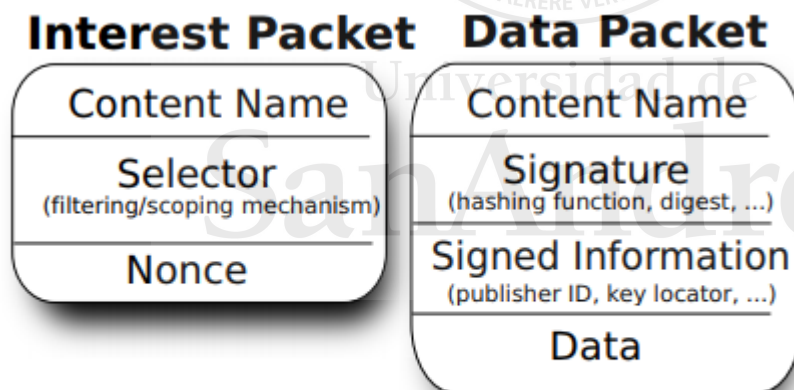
Interest Packet

Content Name

Selector
(filtering/scoping mechanism)

Nonce

Data Packet

Content Name

Signature
(hashing function, digest, ...)

Signed Information
(publisher ID, key locator, ...)

Data

Universidad de
SanAndrés